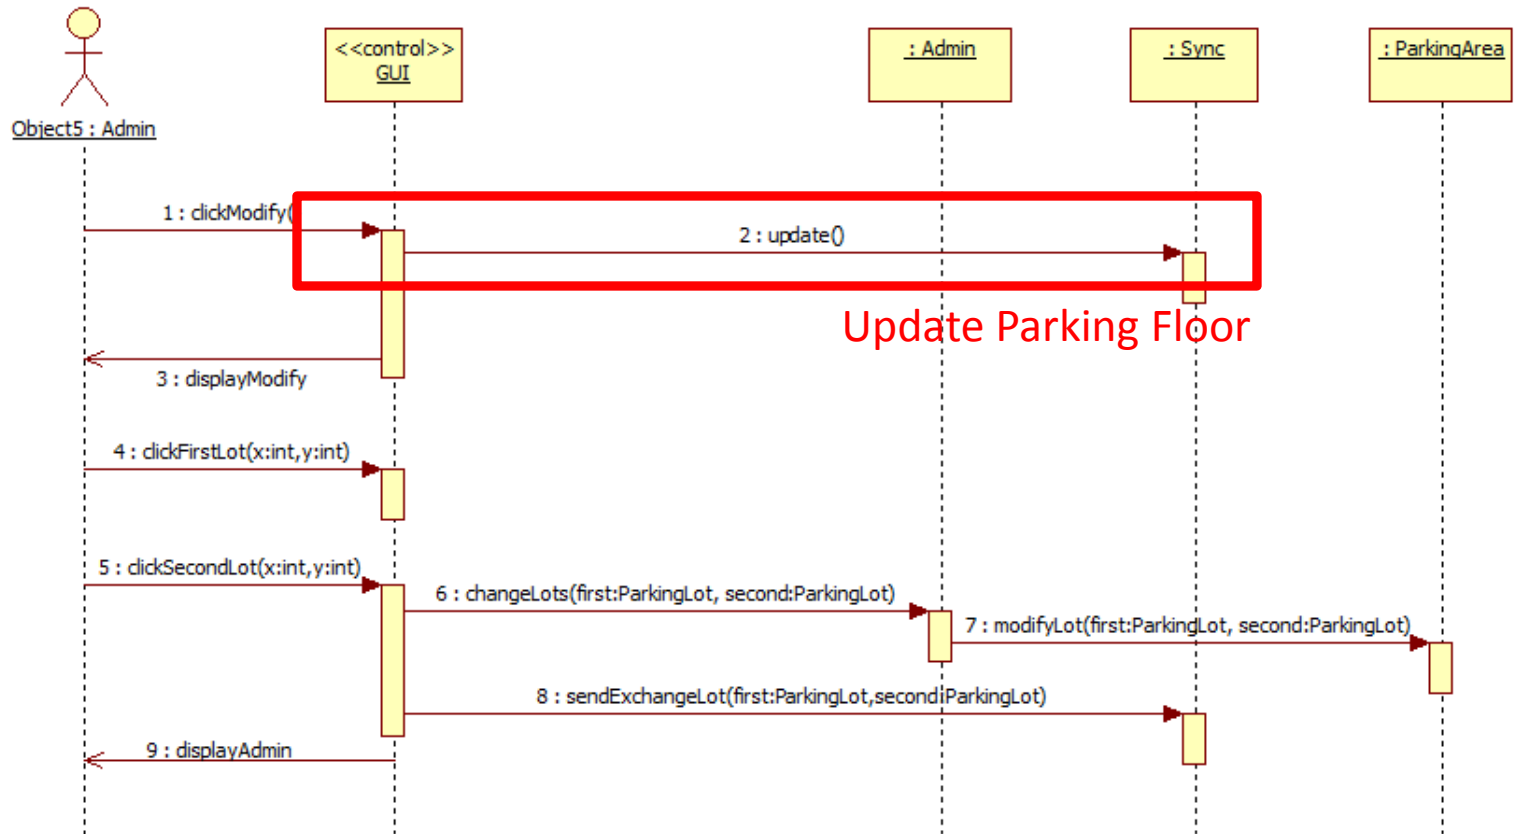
Object5 : Admin

<<control>>
GUI

: Admin

: Sync

: ParkingArea

1 : clickModify(

2 : update()

Update Parking Floor

3 : displayModify

4 : clickFirstLot(x:int,y:int)

5 : clickSecondLot(x:int,y:int)

6 : changeLots(first:ParkingLot, second:ParkingLot)

7 : modifyLot(first:ParkingLot, second:ParkingLot)

8 : sendExchangeLot(first:ParkingLot,second:ParkingLot)

9 : displayAdmin